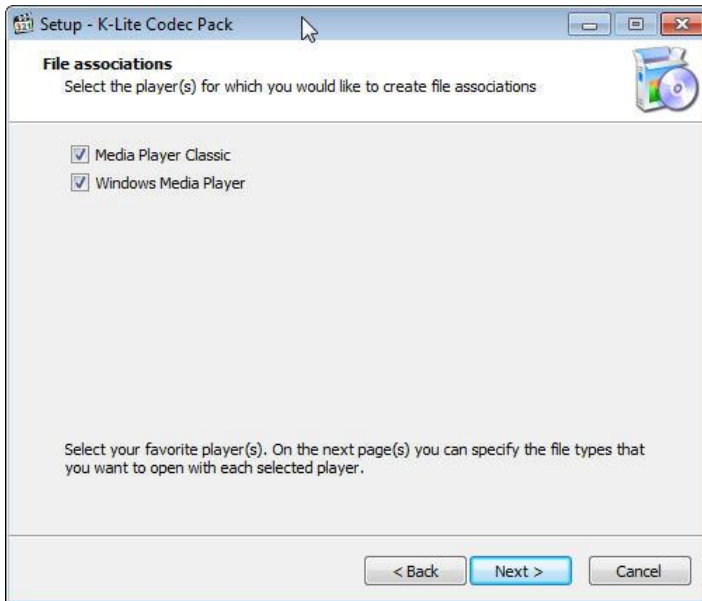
Setup - K-Lite Codec Pack

**File associations**
Select the player(s) for which you would like to create file associations

Media Player Classic
Windows Media Player

Select your favorite player(s). On the next page(s) you can specify the file types that you want to open with each selected player.

< Back
Next >
Cancel